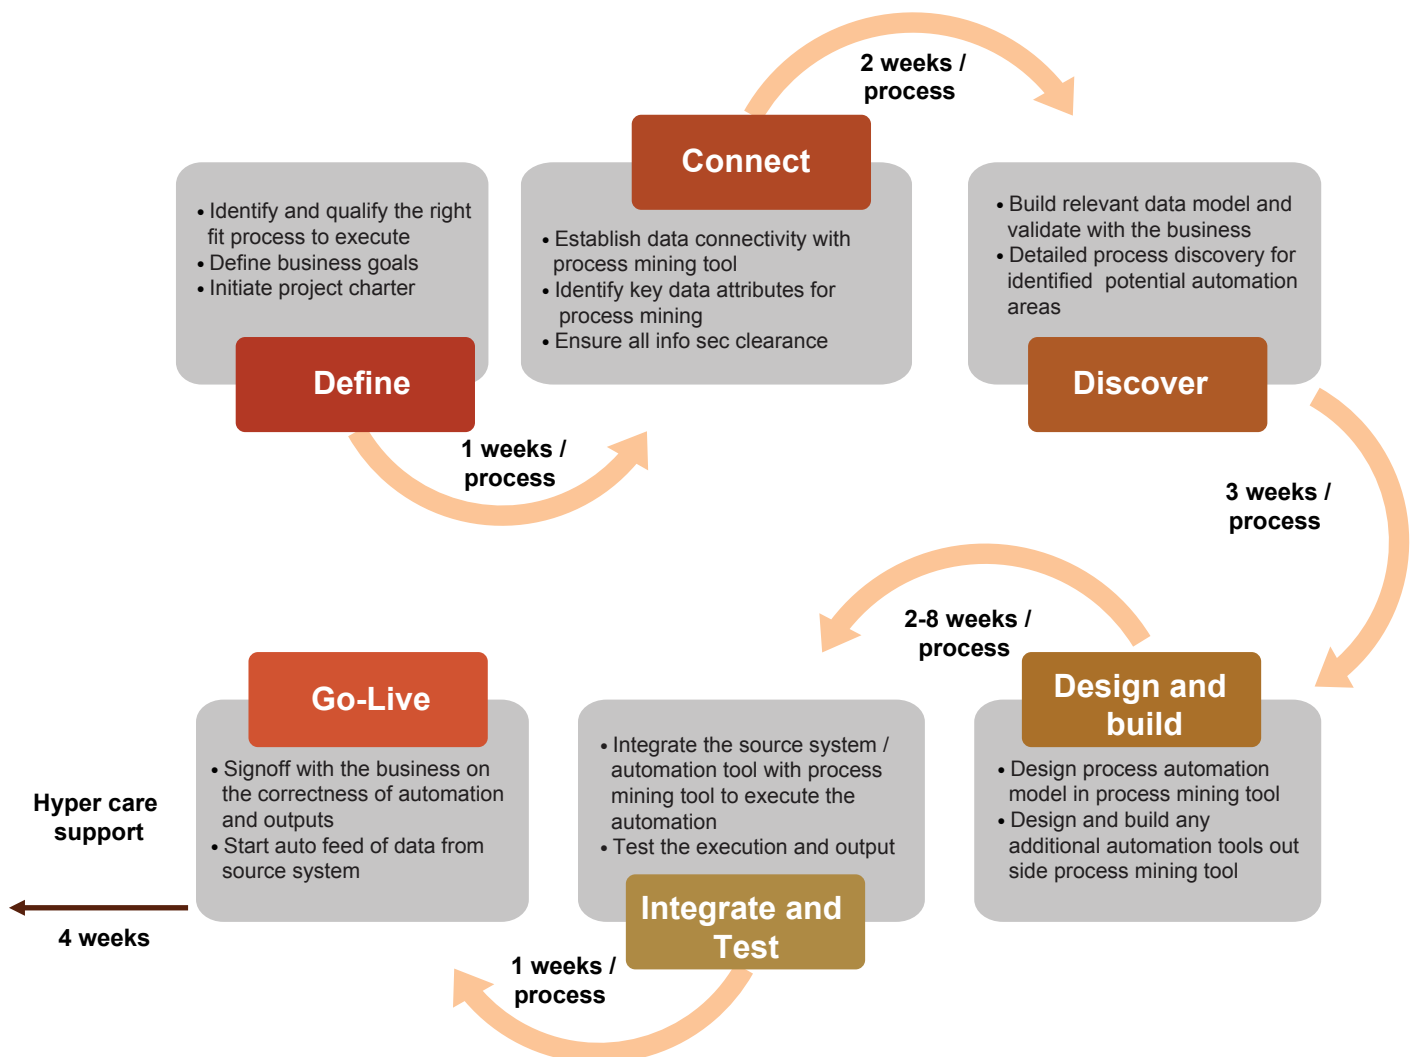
• Identify and qualify the right fit process to execute
• Define business goals
• Initiate project charter

Define

1 weeks / process

Connect

• Establish data connectivity with process mining tool
• Identify key data attributes for process mining
• Ensure all info sec clearance

2 weeks / process

• Build relevant data model and validate with the business
• Detailed process discovery for identified potential automation areas

Discover

3 weeks / process

Design and build

• Design process automation model in process mining tool
• Design and build any additional automation tools out side process mining tool

2-8 weeks / process

• Integrate the source system / automation tool with process mining tool to execute the automation
• Test the execution and output

Integrate and Test

1 weeks / process

Go-Live

• Signoff with the business on the correctness of automation and outputs
• Start auto feed of data from source system

Hyper care support

4 weeks